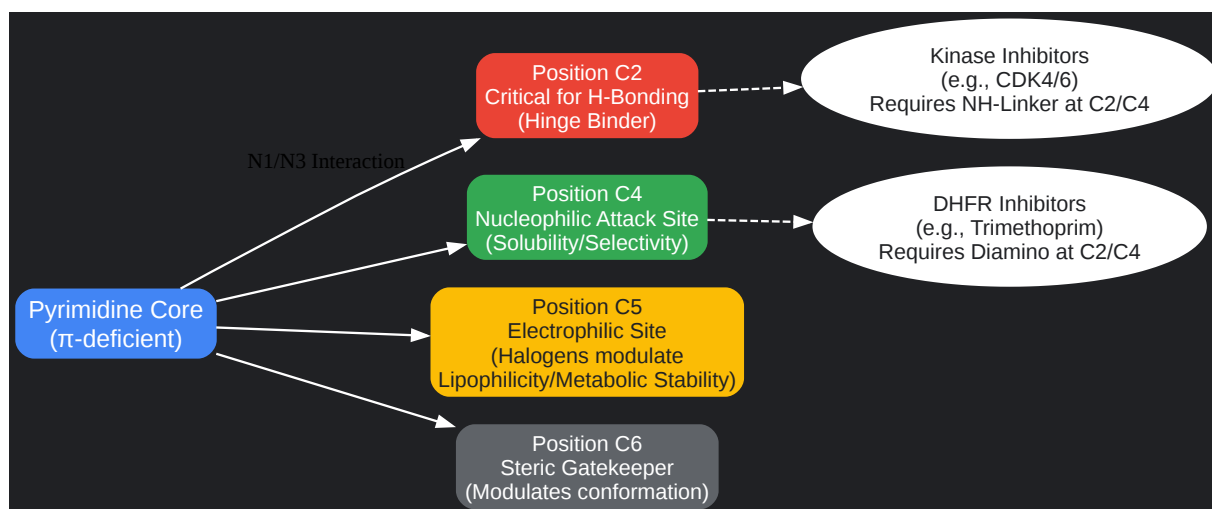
Pyrimidine Core
(π-deficient)

N1/N3 Interaction

Position C2
Critical for H-Bonding
(Hinge Binder)

Kinase Inhibitors
(e.g., CDK4/6)
Requires NH-Linker at C2/C4

Position C4
Nucleophilic Attack Site
(Solubility/Selectivity)

DHFR Inhibitors
(e.g., Trimethoprim)
Requires Diamino at C2/C4

Position C5
Electrophilic Site
(Halogens modulate
Lipophilicity/Metabolic Stability)

Position C6
Steric Gatekeeper
(Modulates conformation)